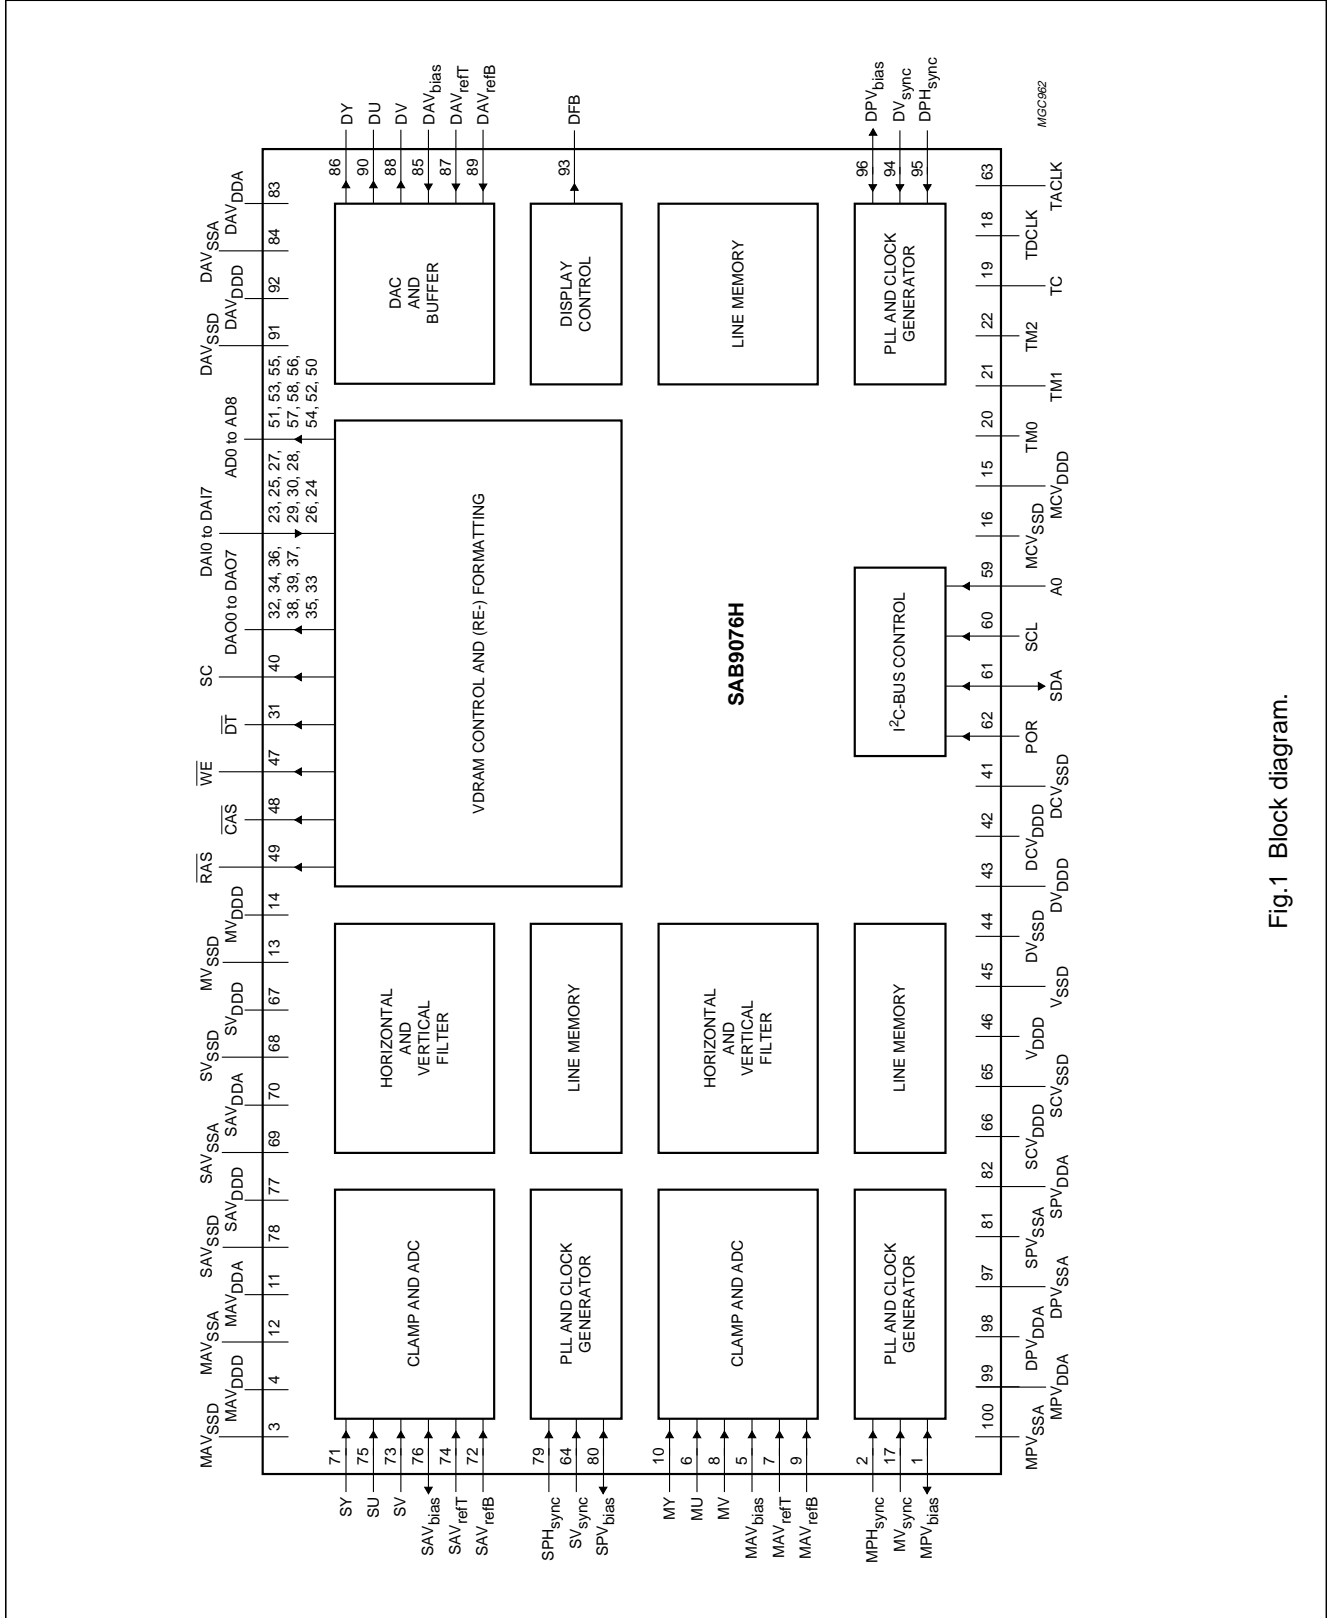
MGC962

SAB9076H

DAC AND BUFFER

DISPLAY CONTROL

LINE MEMORY

PLL AND CLOCK GENERATOR

VDRAM CONTROL AND (RE-) FORMATTING

$I^2C$-BUS CONTROL

HORIZONTAL AND VERTICAL FILTER

LINE MEMORY

HORIZONTAL AND VERTICAL FILTER

LINE MEMORY

CLAMP AND ADC

PLL AND CLOCK GENERATOR

CLAMP AND ADC

PLL AND CLOCK GENERATOR

DY 86
DU 90
DV 88
$DAV_{bias}$ 85
$DAV_{refT}$ 87
$DAV_{refB}$ 89
DFB 93
$DPV_{bias}$ 96
$DV_{sync}$ 94
$DPH_{sync}$ 95

$DAV_{DDA}$ 83
$DAV_{SSA}$ 84
$DAV_{DDD}$ 92
$DAV_{SSD}$ 91
AD0 to AD8 51, 53, 55, 57, 58, 56, 54, 52, 50
DAI0 to DAI7 23, 25, 27, 29, 30, 28, 26, 24
DAO0 to DAO7 32, 34, 36, 38, 39, 37, 35, 33
SC 40
$\overline{DT}$ 31
$\overline{WE}$ 47
$\overline{CAS}$ 48
$\overline{RAS}$ 49
$MV_{DDD}$ 14
$MV_{SSD}$ 13
$SV_{DDD}$ 67
$SV_{SSD}$ 68
$SAV_{DDA}$ 70
$SAV_{SSA}$ 69
$SAV_{DDD}$ 77
$SAV_{SSD}$ 78
$MAV_{DDA}$ 11
$MAV_{SSA}$ 12
$MAV_{DDD}$ 4
$MAV_{SSD}$ 3

SY 71
SU 75
SV 73
$SAV_{bias}$ 76
$SAV_{refT}$ 74
$SAV_{refB}$ 72
$SPH_{sync}$ 79
$SV_{sync}$ 64
$SPV_{bias}$ 80
MY 10
MU 6
MV 8
$MAV_{bias}$ 5
$MAV_{refT}$ 7
$MAV_{refB}$ 9
$MPH_{sync}$ 2
$MV_{sync}$ 17
$MPV_{bias}$ 1

TACLK 63
TDCLK 18
TC 19
TM2 22
TM1 21
TM0 20
$MCV_{DDD}$ 15
$MCV_{SSD}$ 16
A0 59
SCL 60
SDA 61
POR 62
$DCV_{SSD}$ 41
$DCV_{DDD}$ 42
$DV_{DDD}$ 43
$DV_{SSD}$ 44
$V_{SSD}$ 45
$V_{DDD}$ 46
$SCV_{SSD}$ 65
$SCV_{DDD}$ 66
$SPV_{DDA}$ 82
$SPV_{SSA}$ 81
$DPV_{SSA}$ 97
$DPV_{DDA}$ 98
$MPV_{DDA}$ 99
$MPV_{SSA}$ 100

Fig.1 Block diagram.